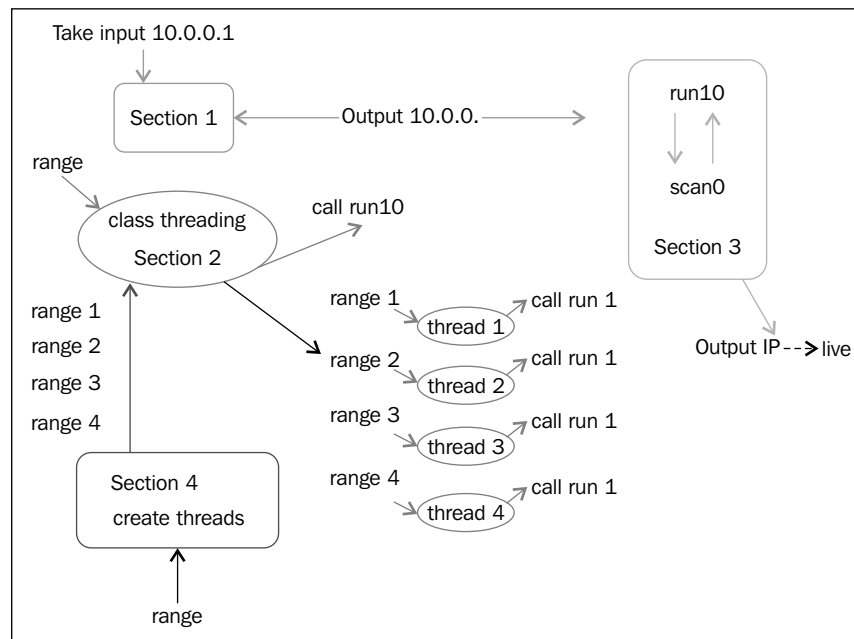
Take input 10.0.0.1

Section 1

Output 10.0.0.

run10

scan0

Section 3

range

class threading
Section 2

call run10

range 1
range 2
range 3
range 4

range 1
thread 1
call run 1

range 2
thread 2
call run 1

range 3
thread 3
call run 1

range 4
thread 4
call run 1

Output IP --> live

Section 4
create threads

range